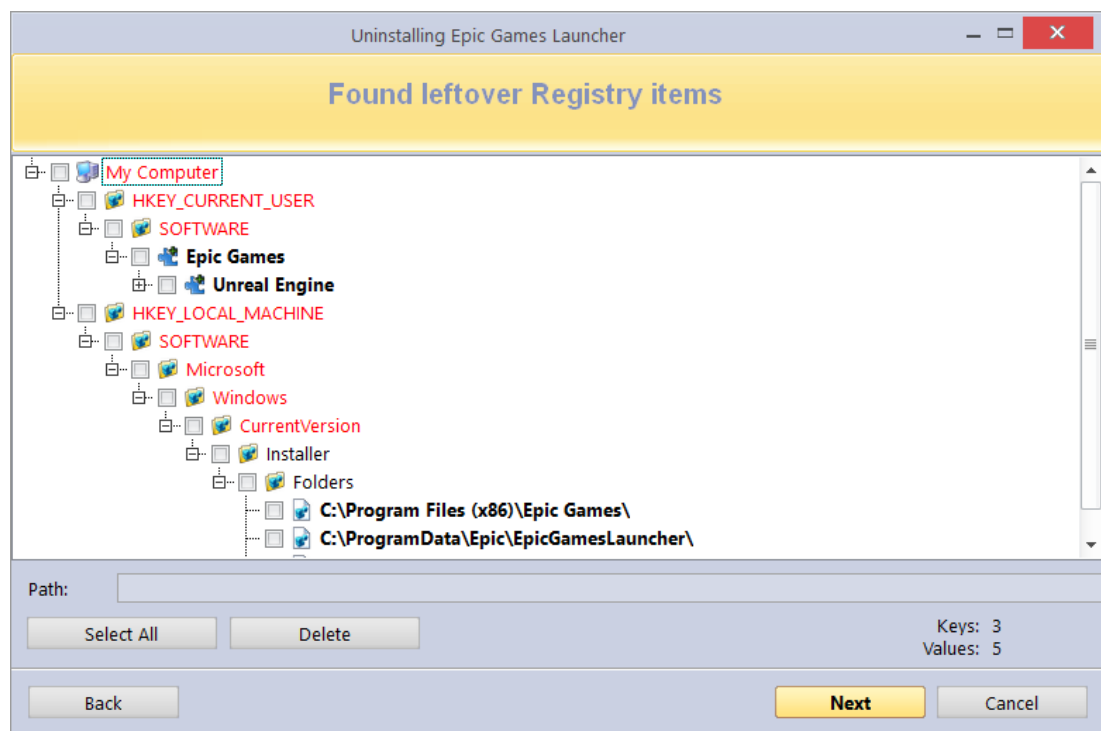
Uninstalling Epic Games Launcher

Found leftover Registry items

My Computer
HKEY_CURRENT_USER
SOFTWARE
Epic Games
Unreal Engine
HKEY_LOCAL_MACHINE
SOFTWARE
Microsoft
Windows
CurrentVersion
Installer
Folders
C:\Program Files (x86)\Epic Games\
C:\ProgramData\Epic\EpicGamesLauncher\

Path:

Select All
Delete

Keys: 3
Values: 5

Back
Next
Cancel